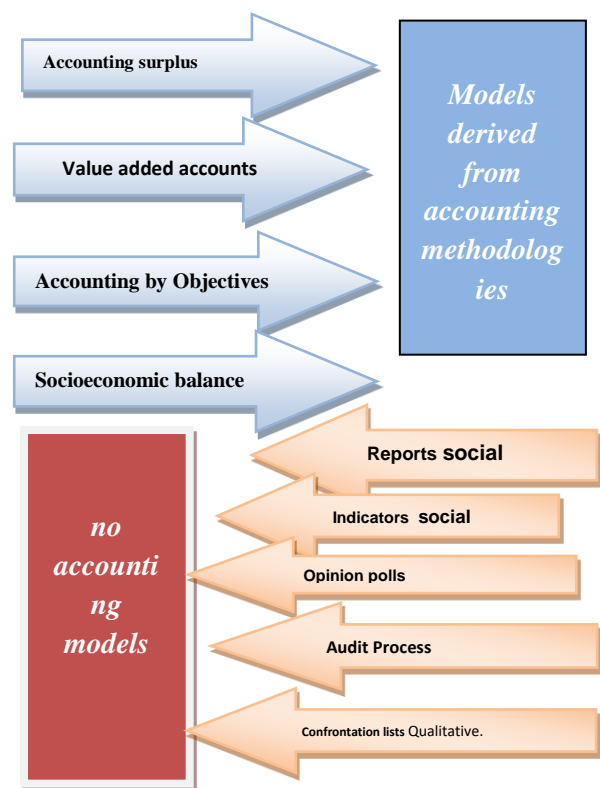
Accounting surplus

Value added accounts

Accounting by Objectives

Socioeconomic balance

Models derived from accounting methodologies

Reports social

Indicators social

Opinion polls

Audit Process

Confrontation lists Qualitative.

no accounting models